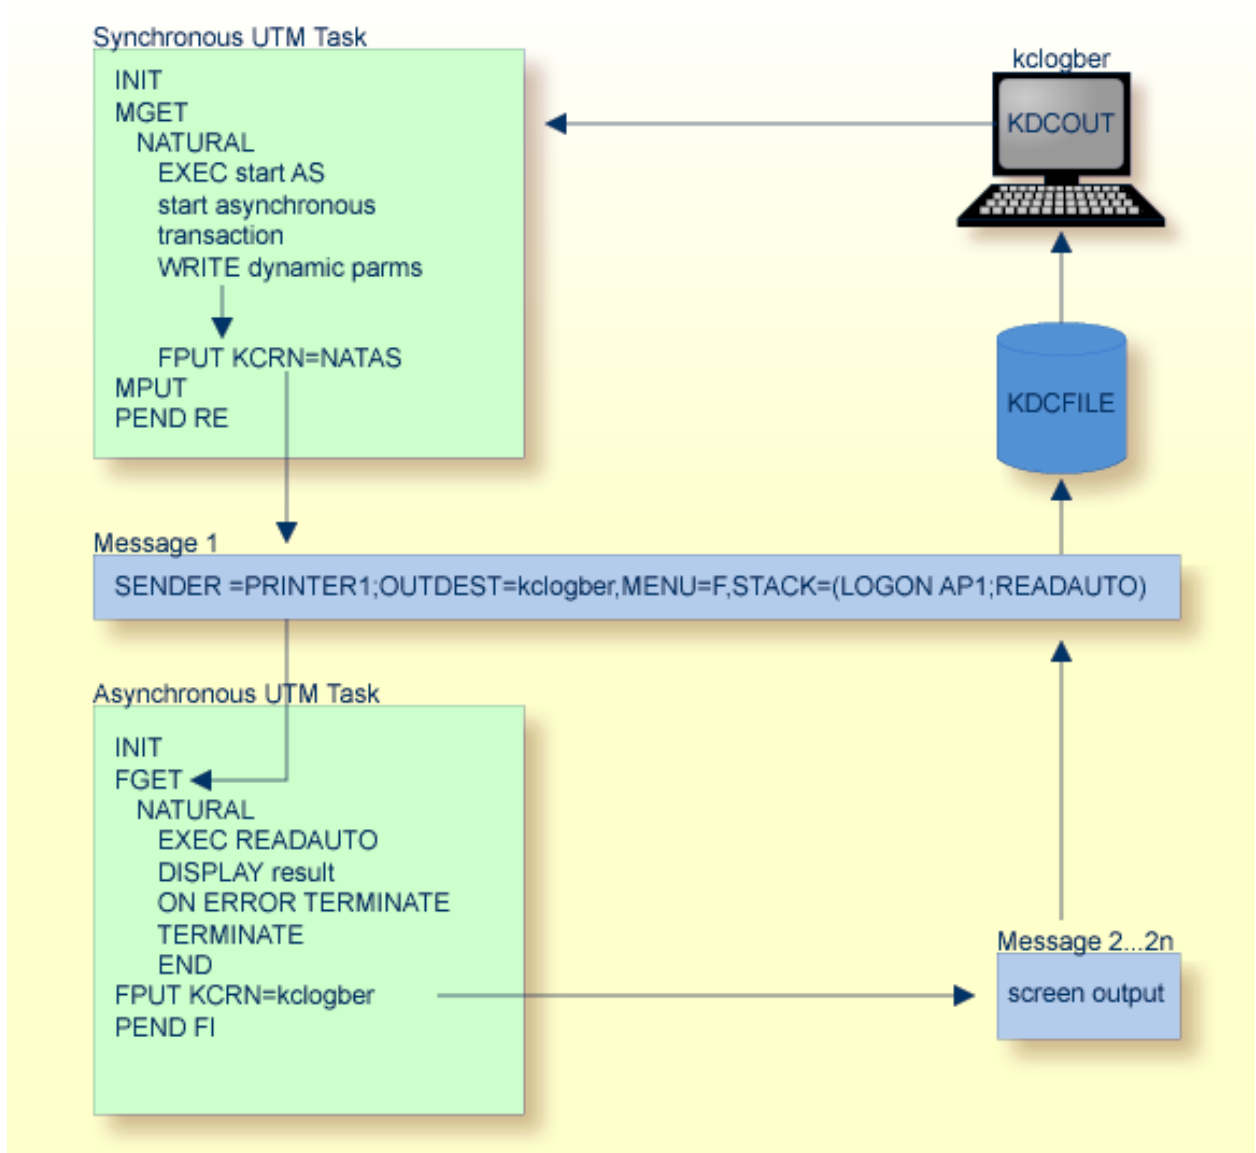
Synchronous UTM Task

INIT
MGET
NATURAL
EXEC start AS
start asynchronous transaction
WRITE dynamic parms

FPUT KCRN=NATAS
MPUT
PEND RE

kclogber

KDCOUT

KDCFILE

Message 1

SENDER =PRINTER1;OUTDEST=kclogber,MENU=F,STACK=(LOGON AP1;READAUTO)

Asynchronous UTM Task

INIT
FGET
NATURAL
EXEC READAUTO
DISPLAY result
ON ERROR TERMINATE
TERMINATE
END
FPUT KCRN=kclogber
PEND FI

Message 2...2n

screen output